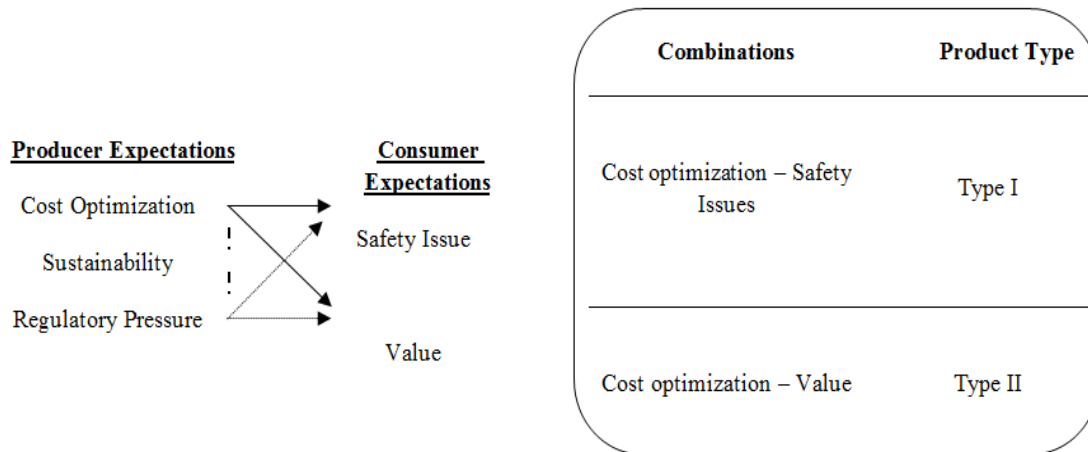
Producer Expectations

Cost Optimization

Sustainability

Regulatory Pressure

Consumer Expectations

Safety Issue

Value

| Combinations | Product Type |
|---|---|
| Cost optimization – Safety Issues | Type I |
| Cost optimization – Value | Type II |